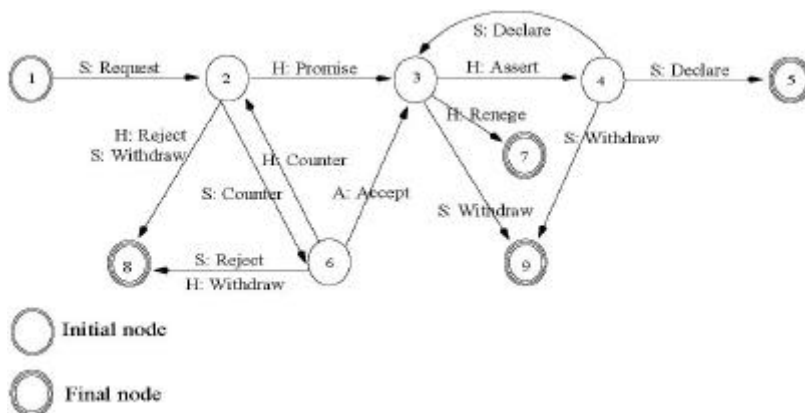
1
S: Request
2
H: Promise
3
H: Assert
4
S: Declare
5
S: Declare
H: Renege
7
S: Withdraw
H: Reject
S: Withdraw
H: Counter
S: Counter
A: Accept
S: Withdraw
9
8
S: Reject
H: Withdraw
6

Initial node

Final node